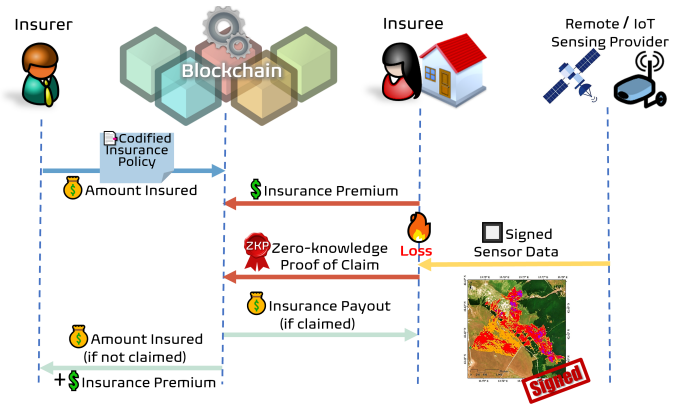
Insurer

Blockchain

Insuree

Remote / IoT Sensing Provider

Codified Insurance Policy

Amount Insured

Insurance Premium

Loss

Signed Sensor Data

ZKP

Zero-knowledge Proof of Claim

Insurance Payout (if claimed)

Amount Insured (if not claimed)

+ Insurance Premium

Signed